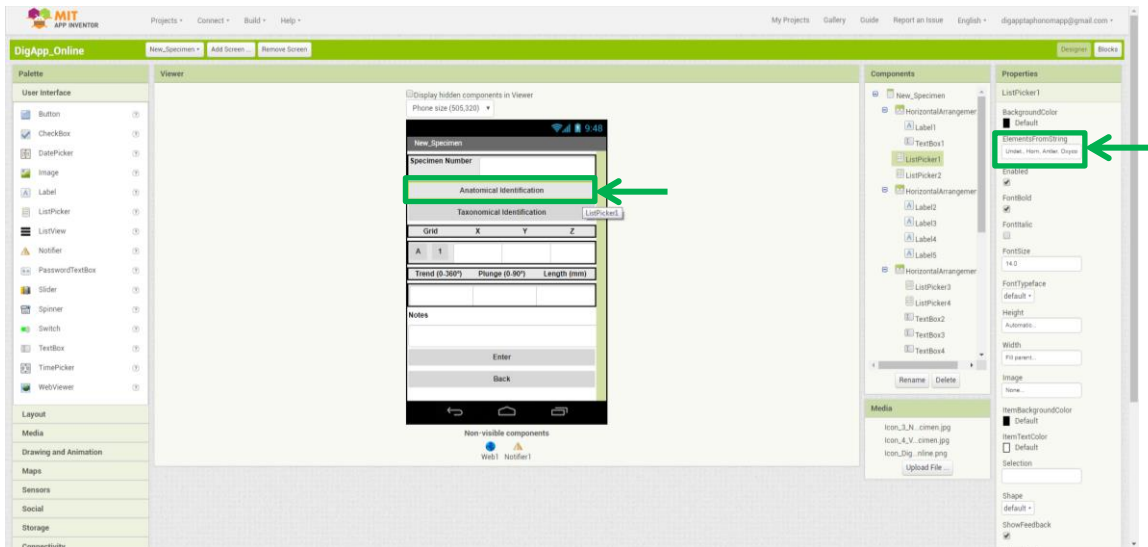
MIT APP INVENTOR

Projects ▾ Connect ▾ Build ▾ Help ▾

My Projects Gallery Guide Report an Issue English ▾ digapptaphonomapp@gmail.com ▾

DigApp_Online

New_Specimen ▾ Add Screen ... Remove Screen

Designer Blocks

Palette

User Interface

Button
CheckBox
DatePicker
Image
Label
ListPicker
ListView
Notifier
PasswordTextBox
Slider
Spinner
Switch
TextBox
TimePicker
WebViewer

Layout
Media
Drawing and Animation
Maps
Sensors
Social
Storage
Connectivity

Viewer

Display hidden components in Viewer
Phone size (505,320) ▾

9:48

New_Specimen

Specimen Number

Anatomical Identification

Taxonomical Identification

ListPicker1

| Grid | X | Y | Z |
|---|---|---|---|
| A | 1 | | |

| Trend (0-360º) | Plunge (0-90º) | Length (mm) |
|---|---|---|
| | | |

Notes

Enter

Back

Non-visible components

Web1 Notifier1

Components

New_Specimen
HorizontalArrangemer
Label1
TextBox1
ListPicker1
ListPicker2
HorizontalArrangemer
Label2
Label3
Label4
Label5
HorizontalArrangemer
ListPicker3
ListPicker4
TextBox2
TextBox3
TextBox4

Rename Delete

Media

Icon_3_N...cimen.jpg
Icon_4_V...cimen.jpg
Icon_Dig...nline.png

Upload File ...

Properties

ListPicker1

BackgroundColor
Default

ElementsFromString
Undet., Horn, Antler, Osyso

Enabled

FontBold

FontItalic

FontSize
14.0

FontTypeface
default ▾

Height
Automatic...

Width
Fill parent...

Image
None...

ItemBackgroundColor
Default

ItemTextColor
Default

Selection

Shape
default ▾

ShowFeedback